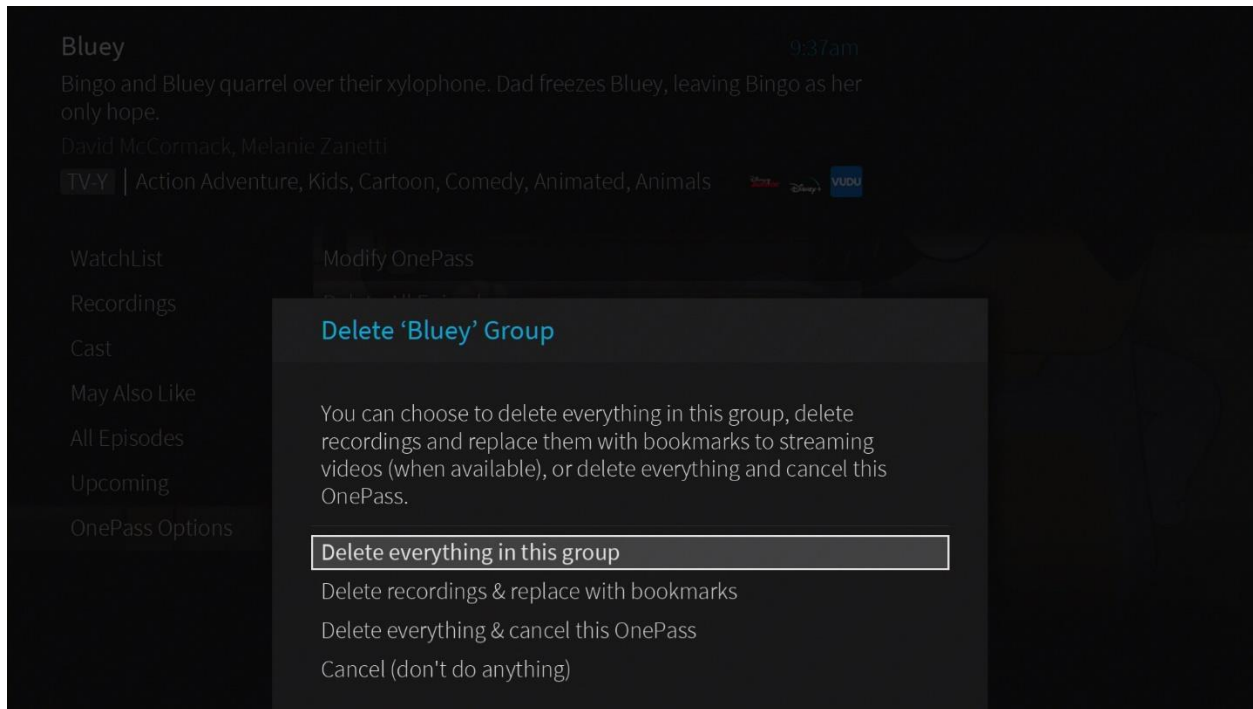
Bluey

9:37am

Bingo and Bluey quarrel over their xylophone. Dad freezes Bluey, leaving Bingo as her only hope.

David McCormack, Melanie Zanetti

TV-Y | Action Adventure, Kids, Cartoon, Comedy, Animated, Animals

VUDU

WatchList

Recordings

Cast

May Also Like

All Episodes

Upcoming

OnePass Options

Modify OnePass

Delete 'Bluey' Group

You can choose to delete everything in this group, delete recordings and replace them with bookmarks to streaming videos (when available), or delete everything and cancel this OnePass.

Delete everything in this group

Delete recordings & replace with bookmarks

Delete everything & cancel this OnePass

Cancel (don't do anything)